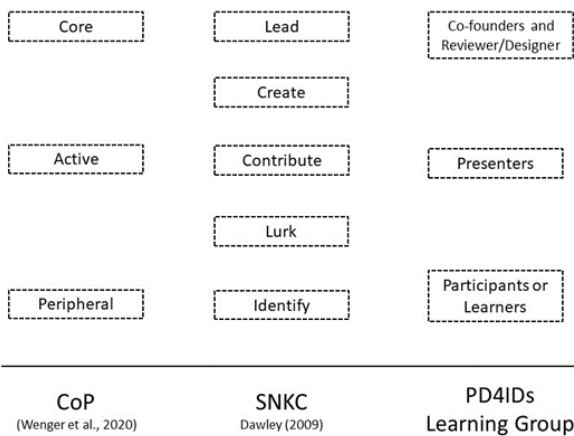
Core

Lead

Co-founders and Reviewer/Designer

Create

Active

Contribute

Presenters

Lurk

Peripheral

Identify

Participants or Learners

CoP
(Wenger et al., 2020)

SNKC
Dawley (2009)

PD4IDs
Learning Group